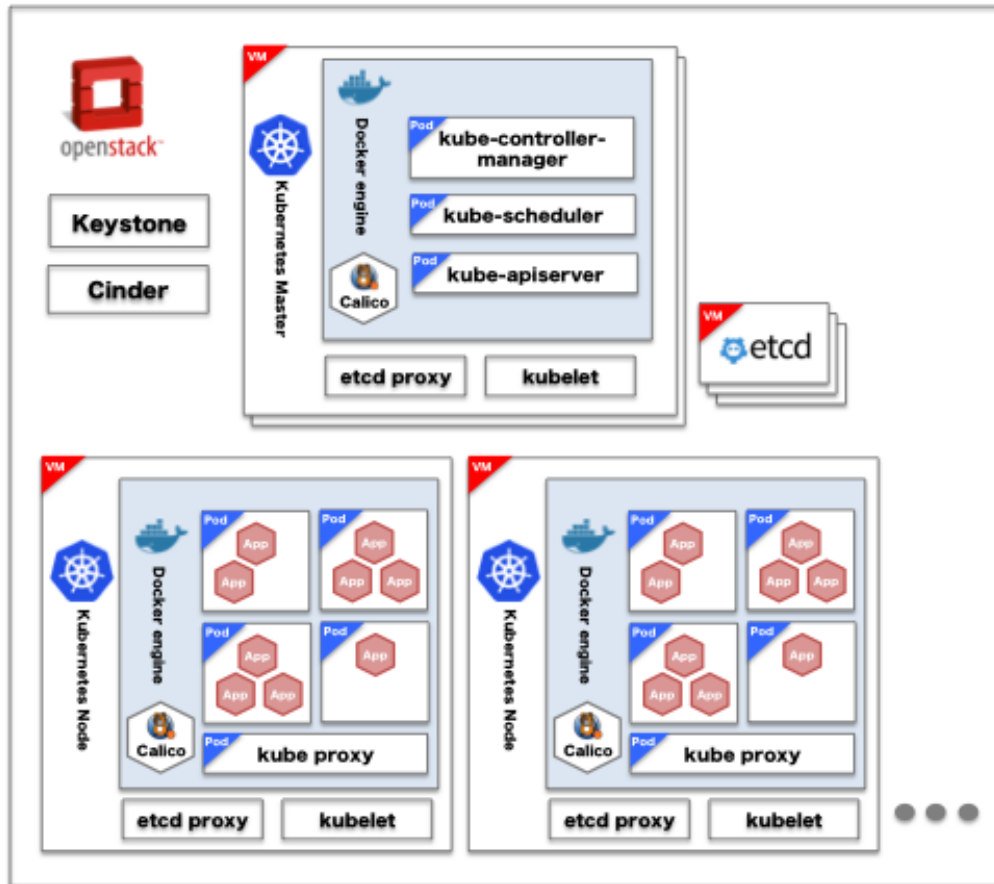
openstack

Keystone

Cinder

VM

Kubernetes Master

Docker engine

Pod kube-controller-manager

Pod kube-scheduler

Pod kube-apiserver

Calico

etcd proxy

kubelet

VM

etcd

VM

Kubernetes Node

Docker engine

Pod App App

Pod App App App

Pod App App App

Pod App

Calico

Pod kube proxy

etcd proxy

kubelet

VM

Kubernetes Node

Docker engine

Pod App App

Pod App App App

Pod App App App

Pod App

Calico

Pod kube proxy

etcd proxy

kubelet